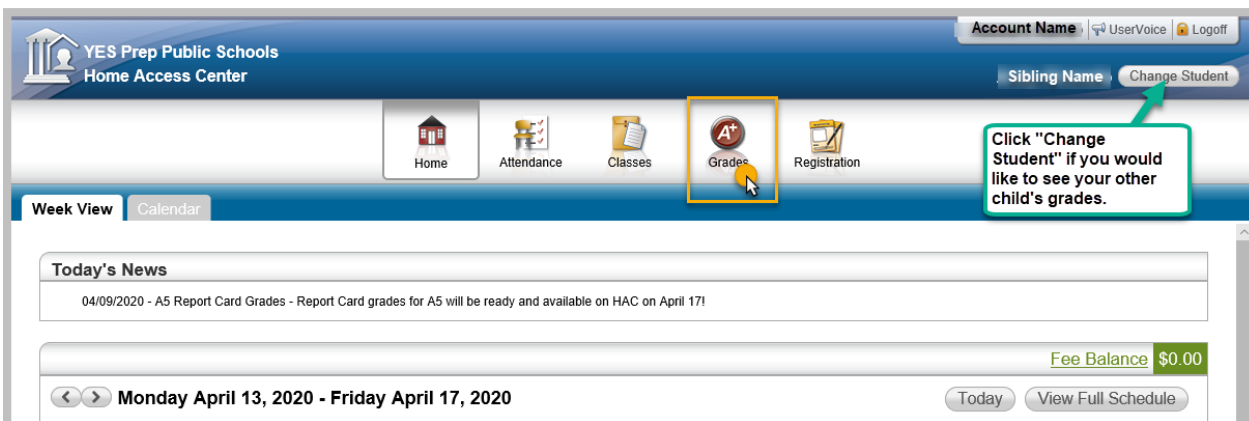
YES Prep Public Schools
Home Access Center

Account Name | UserVoice | Logoff

Sibling Name | Change Student

Home | Attendance | Classes | Grades | Registration

Click "Change Student" if you would like to see your other child's grades.

Week View | Calendar

Today's News

04/09/2020 - A5 Report Card Grades - Report Card grades for A5 will be ready and available on HAC on April 17!

Fee Balance $0.00

Monday April 13, 2020 - Friday April 17, 2020

Today | View Full Schedule